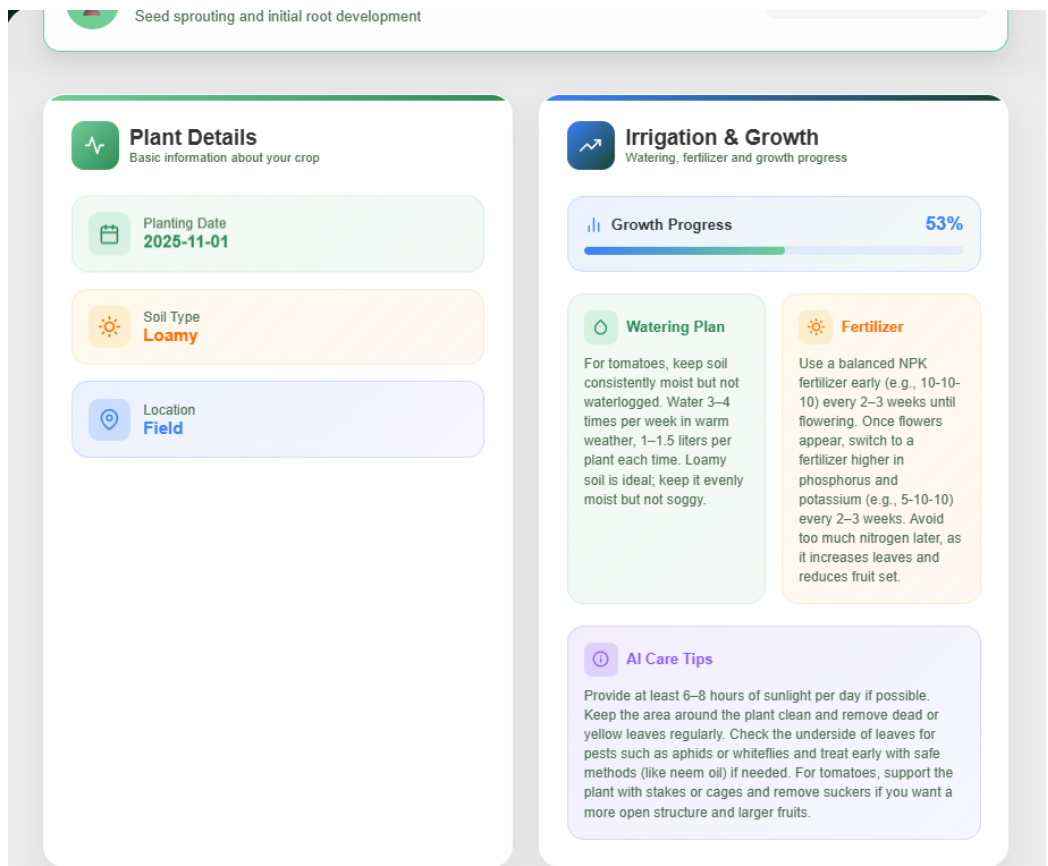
Seed sprouting and initial root development

Plant Details
Basic information about your crop

Planting Date
2025-11-01

Soil Type
Loamy

Location
Field

Irrigation & Growth
Watering, fertilizer and growth progress

Growth Progress
53%

Watering Plan
For tomatoes, keep soil consistently moist but not waterlogged. Water 3–4 times per week in warm weather, 1–1.5 liters per plant each time. Loamy soil is ideal; keep it evenly moist but not soggy.

Fertilizer
Use a balanced NPK fertilizer early (e.g., 10-10-10) every 2–3 weeks until flowering. Once flowers appear, switch to a fertilizer higher in phosphorus and potassium (e.g., 5-10-10) every 2–3 weeks. Avoid too much nitrogen later, as it increases leaves and reduces fruit set.

AI Care Tips
Provide at least 6–8 hours of sunlight per day if possible. Keep the area around the plant clean and remove dead or yellow leaves regularly. Check the underside of leaves for pests such as aphids or whiteflies and treat early with safe methods (like neem oil) if needed. For tomatoes, support the plant with stakes or cages and remove suckers if you want a more open structure and larger fruits.